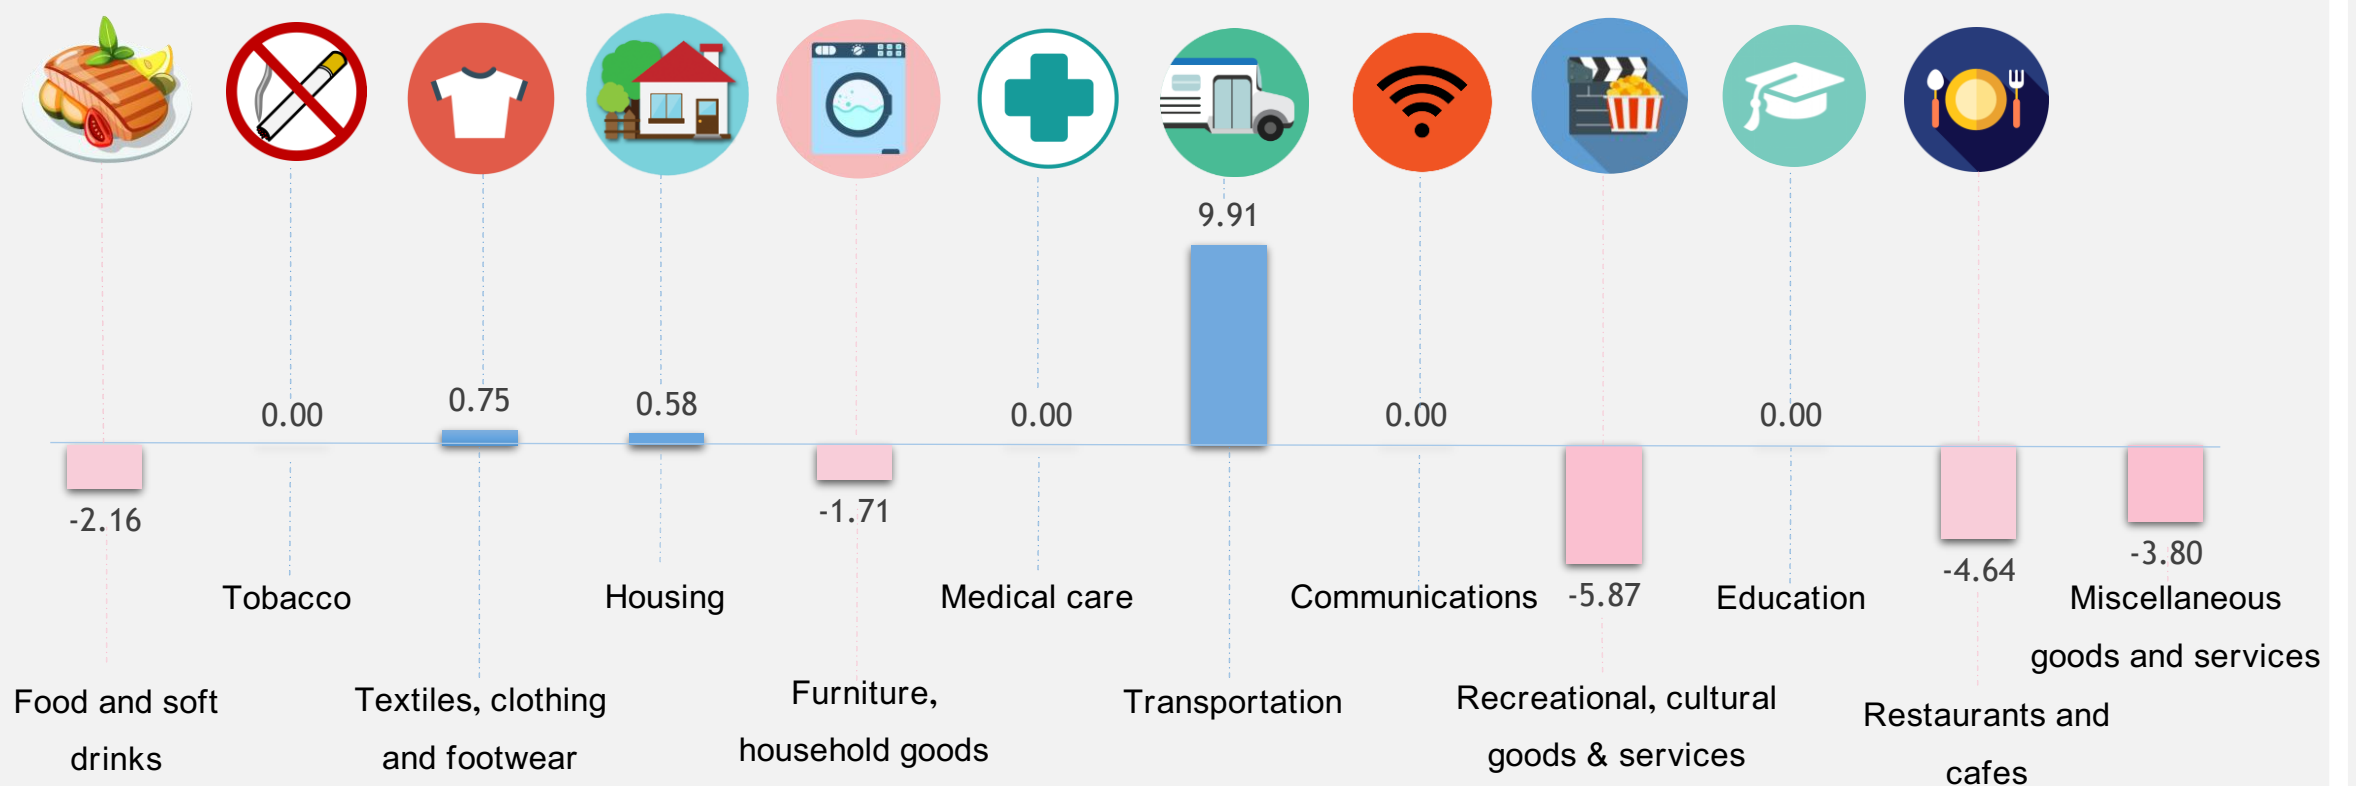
9.91

0.00 0.75 0.58 0.00 0.00 0.00

-2.16 -1.71 -5.87 -4.64 -3.80

Tobacco Housing Medical care Communications Education Miscellaneous goods and services

Food and soft drinks

Textiles, clothing and footwear

Furniture, household goods

Transportation

Recreational, cultural goods & services

Restaurants and cafes